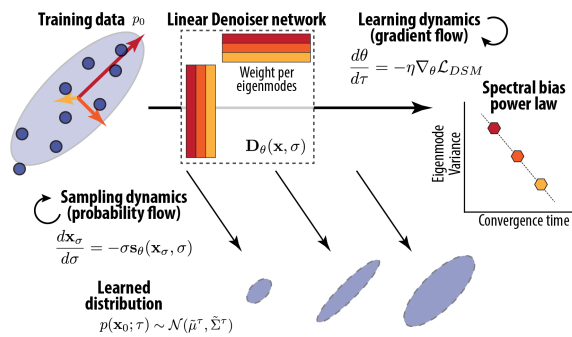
Training data $p_0$

Linear Denoiser network

Weight per eigenmodes

$\mathbf{D}_\theta(\mathbf{x}, \sigma)$

Learning dynamics (gradient flow)

$\frac{d\theta}{d\tau} = -\eta \nabla_\theta \mathcal{L}_{DSM}$

Spectral bias power law

Eigenmode Variance

Convergence time

Sampling dynamics (probability flow)

$\frac{d\mathbf{x}_\sigma}{d\sigma} = -\sigma \mathbf{s}_\theta(\mathbf{x}_\sigma, \sigma)$

Learned distribution

$p(\mathbf{x}_0; \tau) \sim \mathcal{N}(\tilde{\mu}^\tau, \tilde{\Sigma}^\tau)$